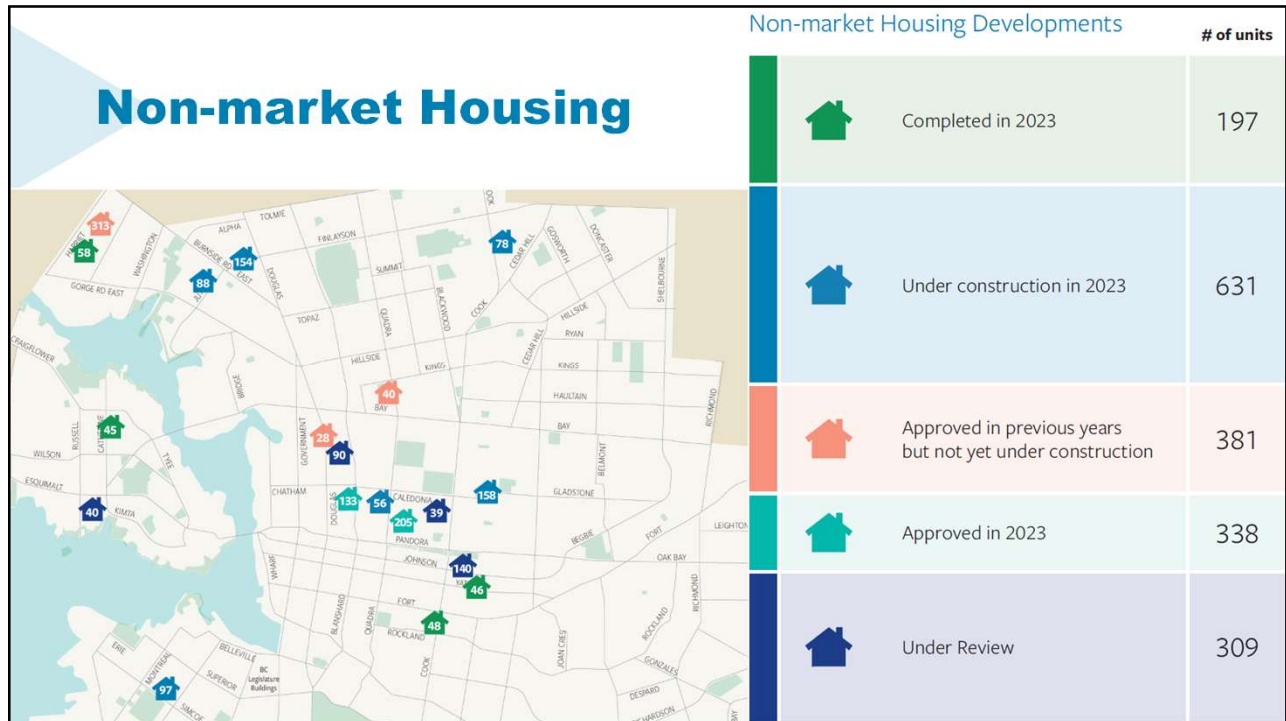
Non-market Housing

Non-market Housing Developments

| | # of units |
|---|---|
| Completed in 2023 | 197 |
| Under construction in 2023 | 631 |
| Approved in previous years but not yet under construction | 381 |
| Approved in 2023 | 338 |
| Under Review | 309 |

313
58
154
88
78
40
45
28
90
40
133
56
39
158
205
140
46
48
97

TOLMIE
ALPHA
FINLAYSON
BURNSIDE RD EAST
WASHINGTON
HARRIET
GORGE RD EAST
DOUGLAS
SUMMIT
BLACKWOOD
COOK
CEDAR HILL
GOSWORTH
DONCASTER
SHELBOURNE
HILLSIDE
RYAN
TOPAZ
QUADRA
CRAIGFLOWER
HILLSIDE
KINGS
KINGS
HAULTAIN
BRIDGE
BAY
BAY
BAY
RICHMOND
RUSSELL
CATHERINE
WILSON
TYEE
GOVERNMENT
BELMONT
ESQUIMALT
CHATHAM
CALEDONIA
GLADSTONE
KIMTA
PANDORA
BEGBIE
FORT
LEIGHTON
JOHNSON
OAK BAY
WHARF
YATES
RICHMOND
BLANSHARD
FORT
ROCKLAND
ROCKLAND
ERIE
BELLEVILLE
BC Legislature Buildings
JOAN CRES
GONZALES
MONTREAL
SUPERIOR
COOK
DESPARD
SIMCOE
RICHARDSON